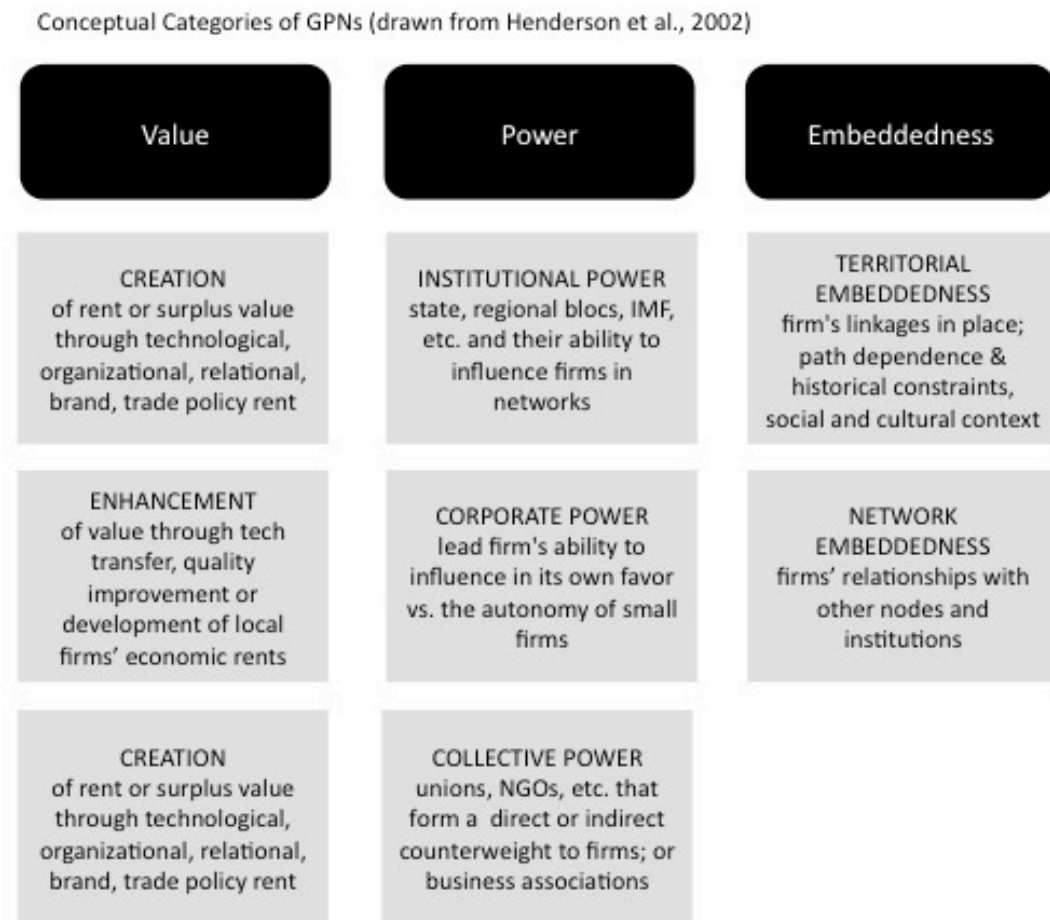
Conceptual Categories of GPNs (drawn from Henderson et al., 2002)

Value

Power

Embeddedness

CREATION
of rent or surplus value through technological, organizational, relational, brand, trade policy rent

ENHANCEMENT
of value through tech transfer, quality improvement or development of local firms' economic rents

CREATION
of rent or surplus value through technological, organizational, relational, brand, trade policy rent

INSTITUTIONAL POWER
state, regional blocs, IMF, etc. and their ability to influence firms in networks

CORPORATE POWER
lead firm's ability to influence in its own favor vs. the autonomy of small firms

COLLECTIVE POWER
unions, NGOs, etc. that form a direct or indirect counterweight to firms; or business associations

TERRITORIAL EMBEDDEDNESS
firm's linkages in place; path dependence & historical constraints, social and cultural context

NETWORK EMBEDDEDNESS
firms' relationships with other nodes and institutions